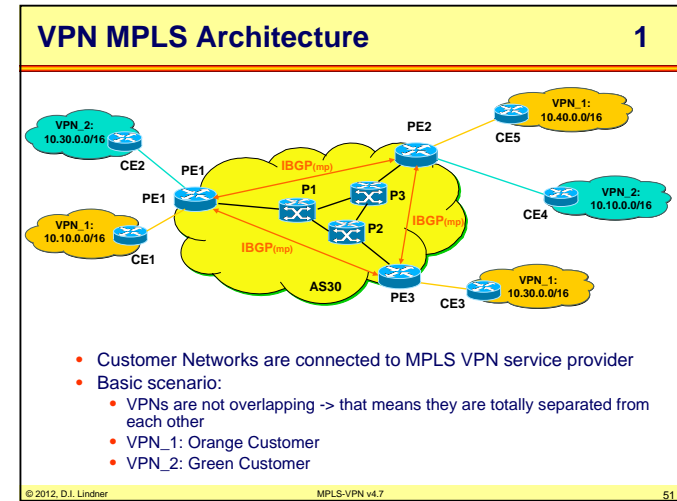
VPN MPLS Architecture 1

VPN_2: 10.30.0.0/16

CE2

PE1

PE1

VPN_1: 10.10.0.0/16

CE1

IBGP(mp)

P1

P3

P2

IBGP(mp)

AS30

PE2

VPN_1: 10.40.0.0/16

CE5

VPN_2: 10.10.0.0/16

CE4

IBGP(mp)

PE3

CE3

VPN_1: 10.30.0.0/16

• Customer Networks are connected to MPLS VPN service provider
• Basic scenario:
 • VPNs are not overlapping -> that means they are totally separated from each other
 • VPN_1: Orange Customer
 • VPN_2: Green Customer

© 2012, D.I. Lindner MPLS-VPN v4.7 51